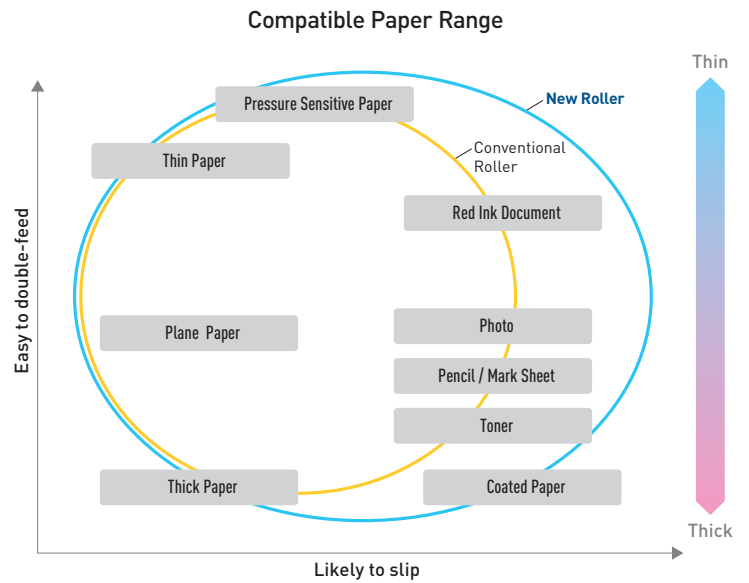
Compatible Paper Range

Pressure Sensitive Paper

New Roller

Thin Paper

Conventional Roller

Red Ink Document

Easy to double-feed

Plane Paper

Photo

Pencil / Mark Sheet

Toner

Thick Paper

Coated Paper

Likely to slip

Thin

Thick